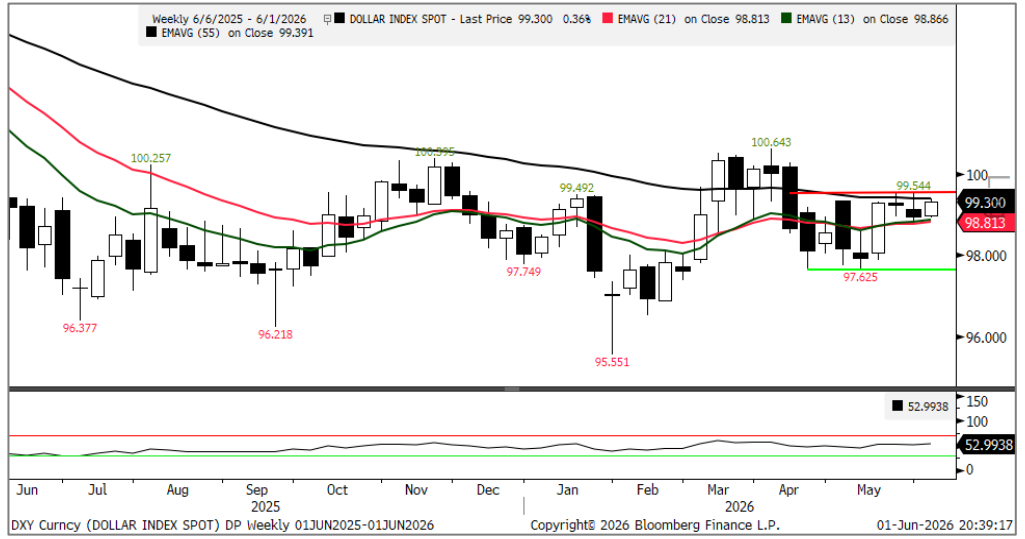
Weekly 6/6/2025 - 6/1/2026 DOLLAR INDEX SPOT - Last Price 99.300 0.36% EMAVG (21) on Close 98.813 EMAVG (13) on Close 98.866
EMAVG (55) on Close 99.391

100.257
100.395
99.492
100.643
99.544
96.377
96.218
97.749
95.551
97.625

100
99.300
98.813
98.000
96.000

52.9938
150
100
52.9938
0

Jun Jul Aug Sep Oct Nov Dec Jan Feb Mar Apr May
2025 2026

DXY Curncy (DOLLAR INDEX SPOT) DP Weekly 01JUN2025-01JUN2026 Copyright© 2026 Bloomberg Finance L.P. 01-Jun-2026 20:39:17